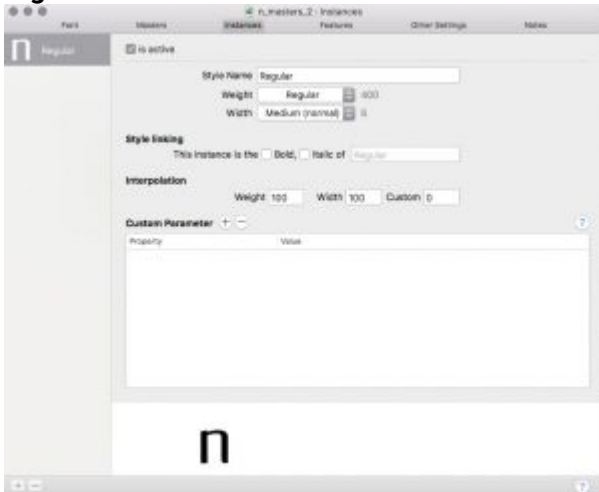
n_masters_2 - Instances

Font | Masters | Instances | Features | Other Settings | Notes

n Regular

Is active

Style Name Regular

Weight Regular 400

Width Medium (normal) 5

Style linking

This instance is the Bold, Italic of Regular

Interpolation

Weight 100 Width 100 Custom 0

Custom Parameter + −

?

| Property | Value |
|---|---|

n

+ −

?